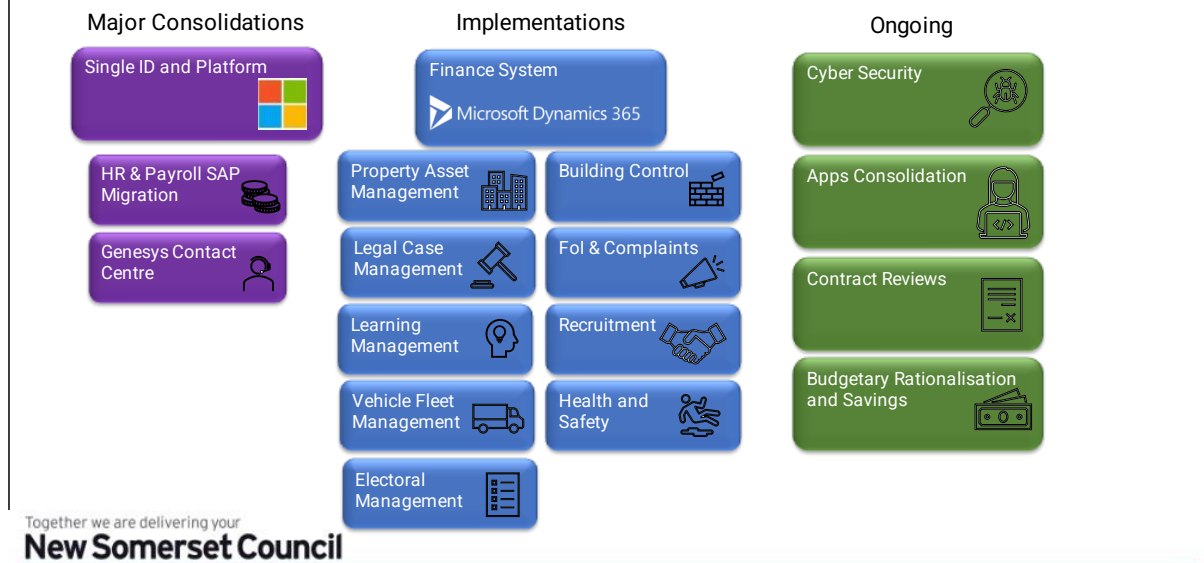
Major Consolidations

Single ID and Platform

HR & Payroll SAP Migration

Genesys Contact Centre

Implementations

Finance System

Microsoft Dynamics 365

Property Asset Management

Building Control

Legal Case Management

FoI & Complaints

Learning Management

Recruitment

Vehicle Fleet Management

Health and Safety

Electoral Management

Ongoing

Cyber Security

Apps Consolidation

Contract Reviews

Budgetary Rationalisation and Savings

Together we are delivering your
New Somerset Council